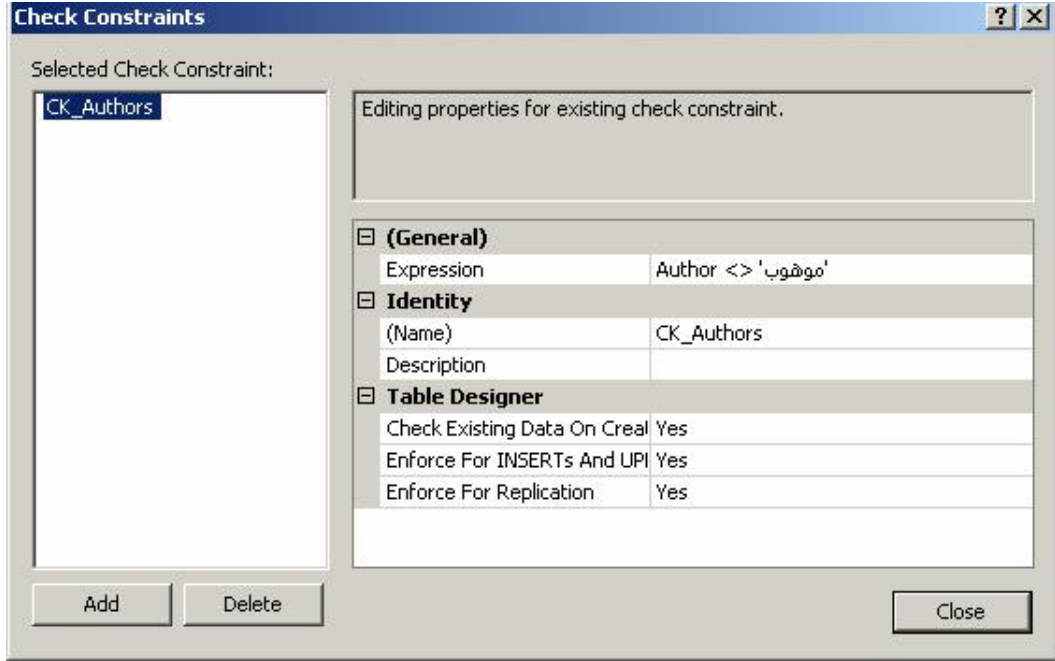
Check Constraints

?
X

Selected Check Constraint:

CK_Authors

Editing properties for existing check constraint.

⊟ (General)

| | |
|---|---|
| Expression | Author <> 'موهوب' |

⊟ Identity

| | |
|---|---|
| (Name) | CK_Authors |
| Description | |

⊟ Table Designer

| | |
|---|---|
| Check Existing Data On Creal | Yes |
| Enforce For INSERTs And UPI | Yes |
| Enforce For Replication | Yes |

Add
Delete
Close